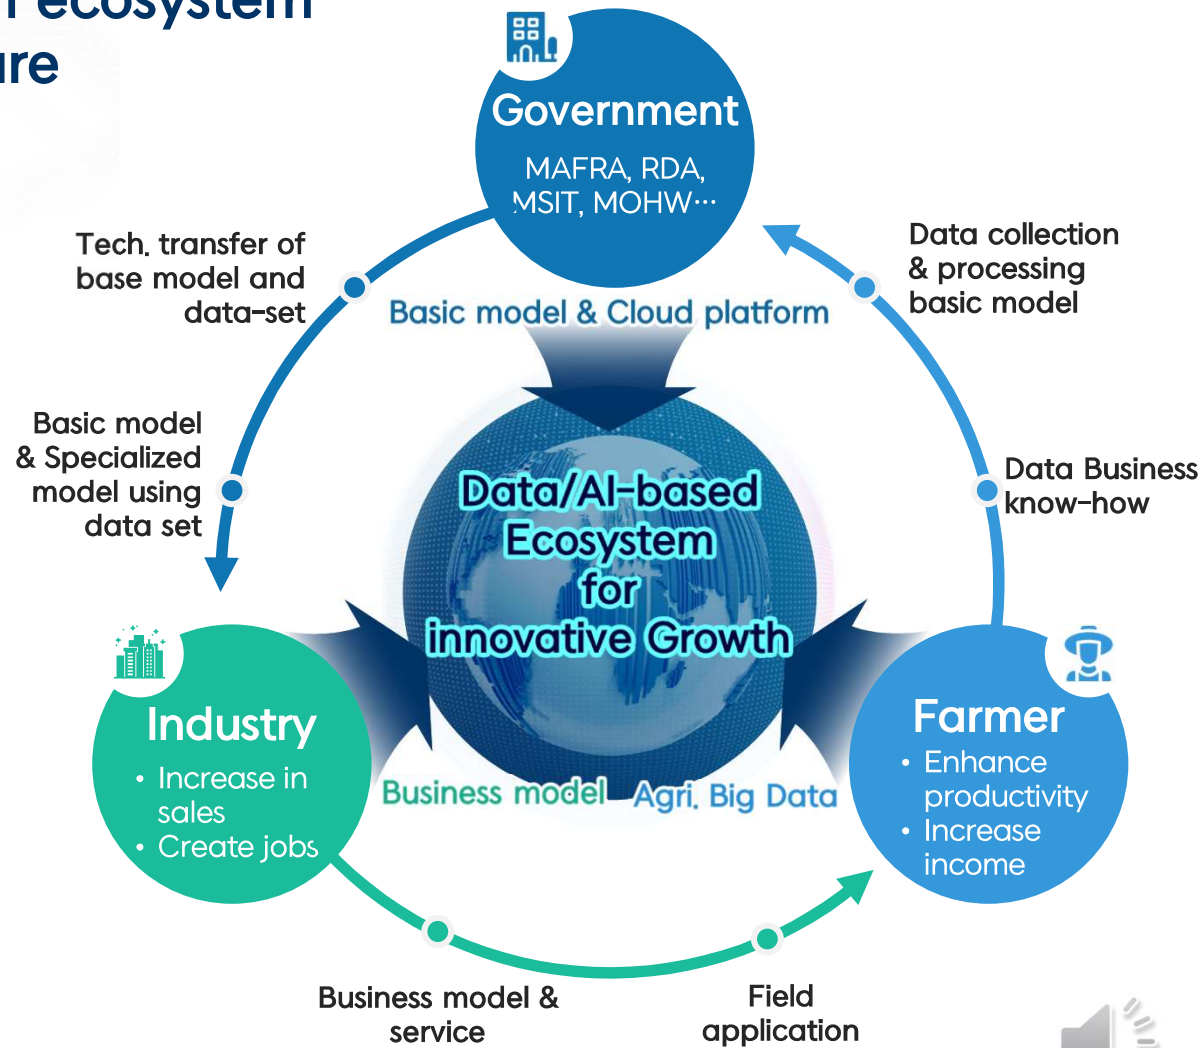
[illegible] ecosystem
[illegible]re

Government
MAFRA, RDA, MSIT, MOHW…

Tech. transfer of base model and data-set

Data collection & processing basic model

Basic model & Cloud platform

Basic model & Specialized model using data set

Data/AI-based Ecosystem for innovative Growth

Data Business know-how

Industry
• Increase in sales
• Create jobs

Business model

Agri. Big Data

Farmer
• Enhance productivity
• Increase income

Business model & service

Field application